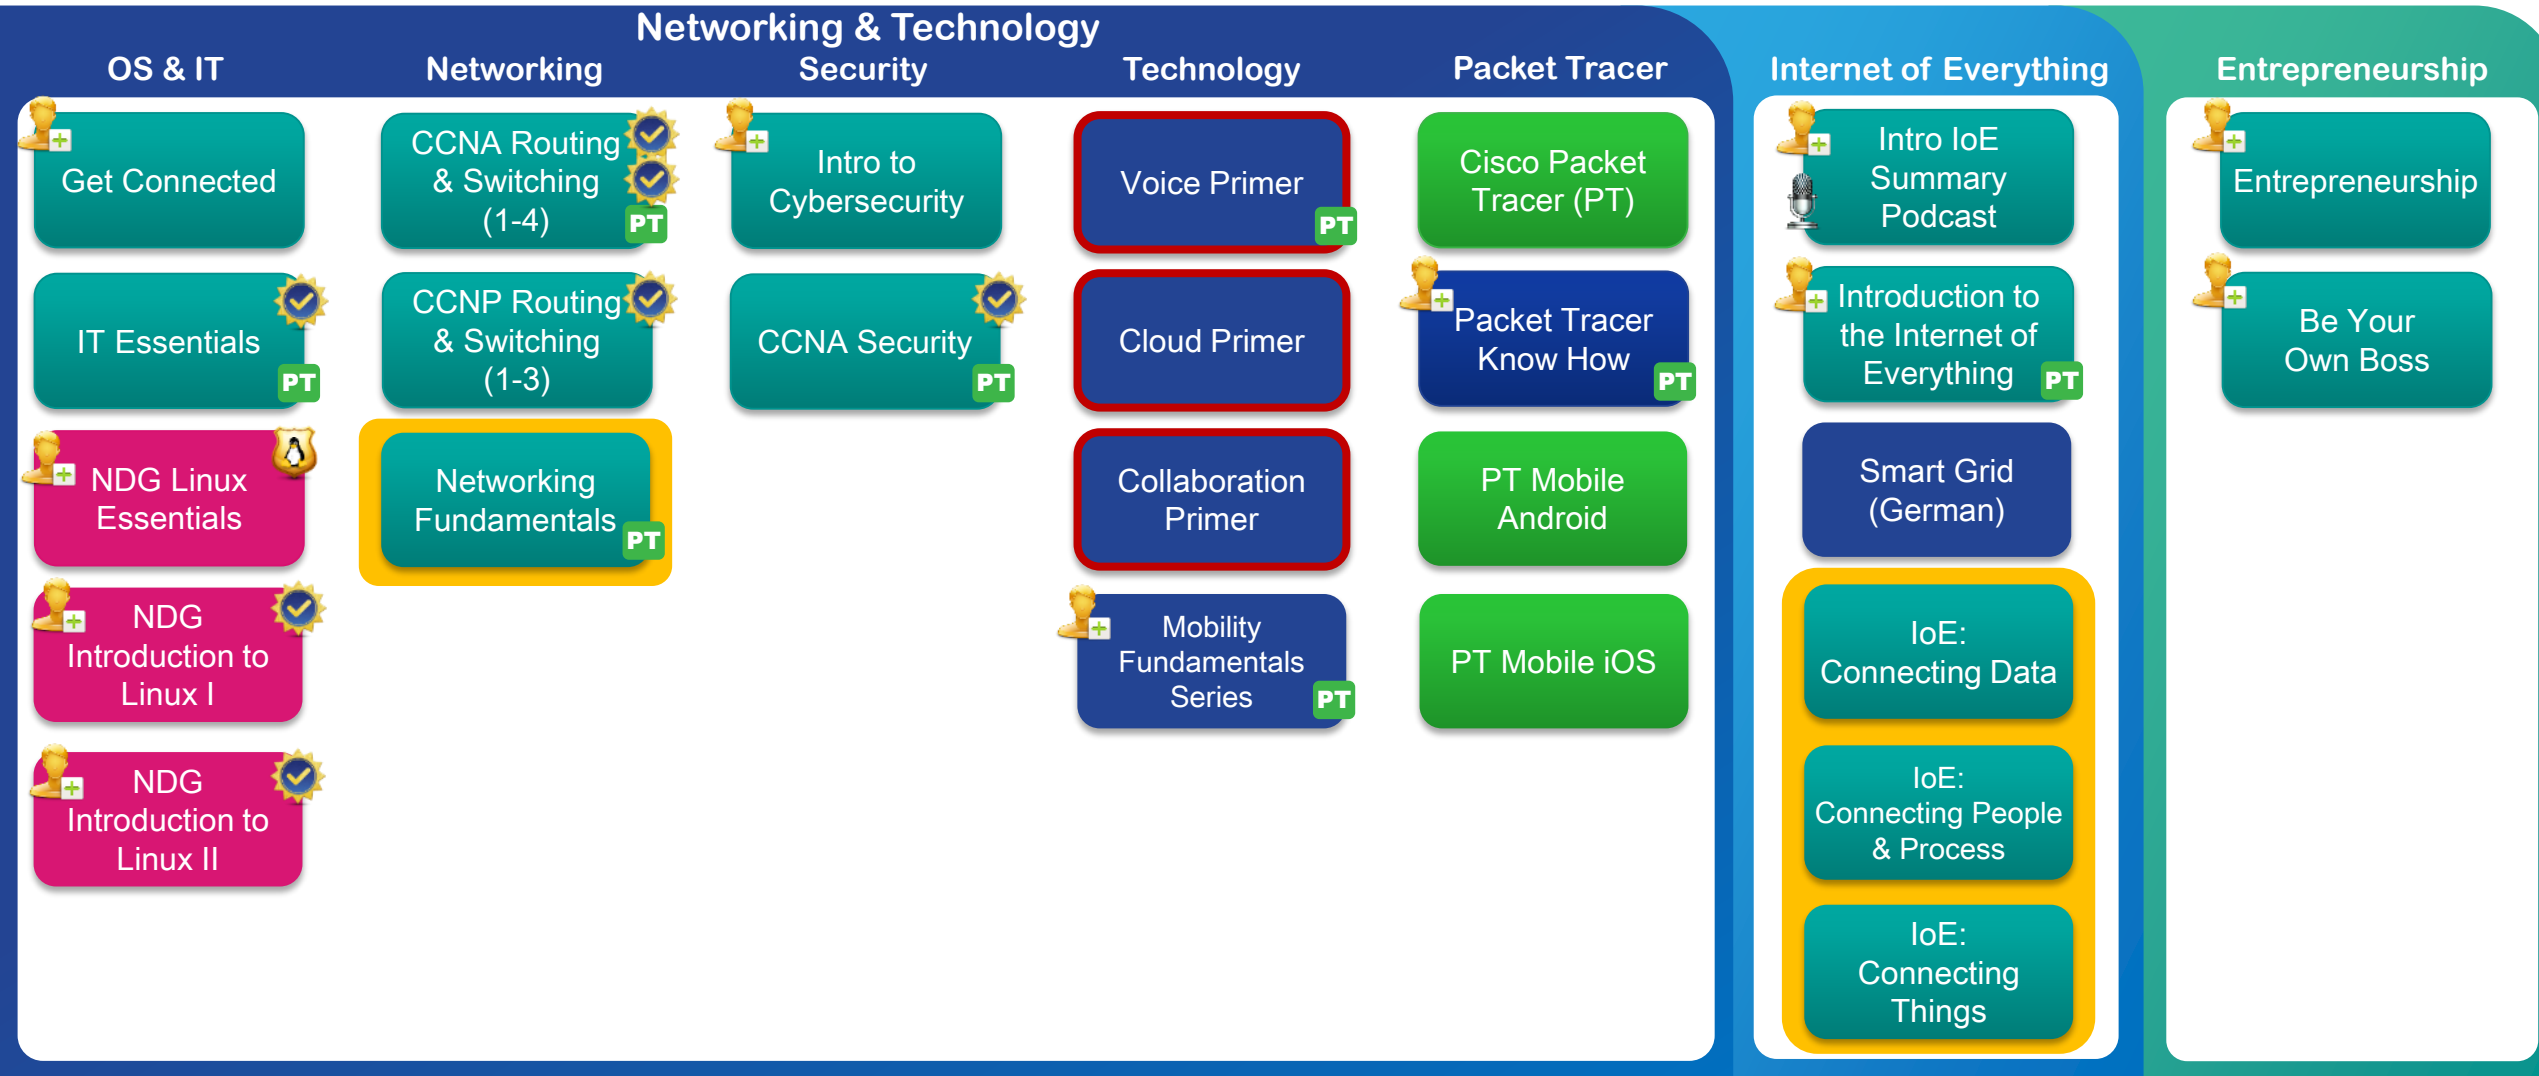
Networking & Technology

OS & IT

Get Connected

IT Essentials
PT

NDG Linux Essentials

NDG Introduction to Linux I

NDG Introduction to Linux II

Networking

CCNA Routing & Switching (1-4)
PT

CCNP Routing & Switching (1-3)

Networking Fundamentals
PT

Security

Intro to Cybersecurity

CCNA Security
PT

Technology

Voice Primer
PT

Cloud Primer

Collaboration Primer

Mobility Fundamentals Series
PT

Packet Tracer

Cisco Packet Tracer (PT)

Packet Tracer Know How
PT

PT Mobile Android

PT Mobile iOS

Internet of Everything

Intro IoE Summary Podcast

Introduction to the Internet of Everything
PT

Smart Grid (German)

IoE: Connecting Data

IoE: Connecting People & Process

IoE: Connecting Things

Entrepreneurship

Entrepreneurship

Be Your Own Boss